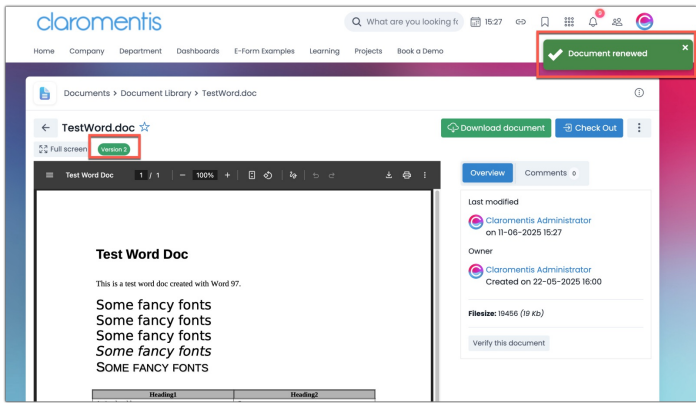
claromentis

What are you looking fo

15:27

3

Home Company Department Dashboards E-Form Examples Learning Projects Book a Demo

Document renewed

×

Documents > Document Library > TestWord.doc

TestWord.doc ☆

Download document

Check Out

Full screen

Version 2

Test Word Doc 1 / 1 100%

Test Word Doc

This is a test word doc created with Word 97.

Some fancy fonts
Some fancy fonts
Some fancy fonts
Some fancy fonts
SOME FANCY FONTS

| Heading1 | Heading2 |
|---|---|

Overview

Comments 0

Last modified

Claromentis Administrator
on 11-06-2025 15:27

Owner

Claromentis Administrator
Created on 22-05-2025 16:00

Filesize: 19456 (19 Kb)

Verify this document